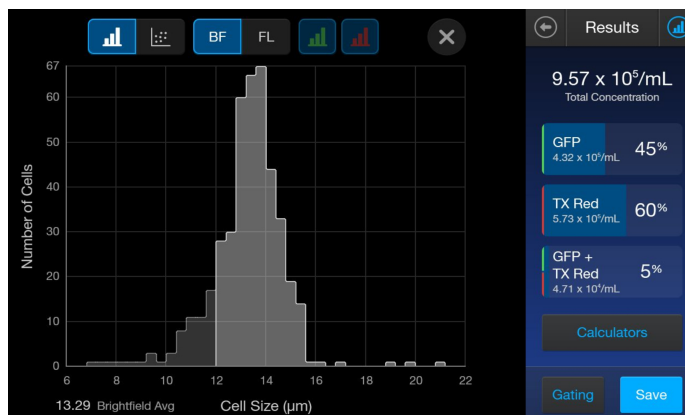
BF FL

67
60
50
40
30
20
10
0

Number of Cells

6 8 10 12 14 16 18 20 22

13.29 Brightfield Avg

Cell Size (µm)

Results

$9.57 \times 10^5$/mL
Total Concentration

GFP
$4.32 \times 10^5$/mL
45%

TX Red
$5.73 \times 10^5$/mL
60%

GFP + TX Red
$4.71 \times 10^4$/mL
5%

Calculators

Gating

Save